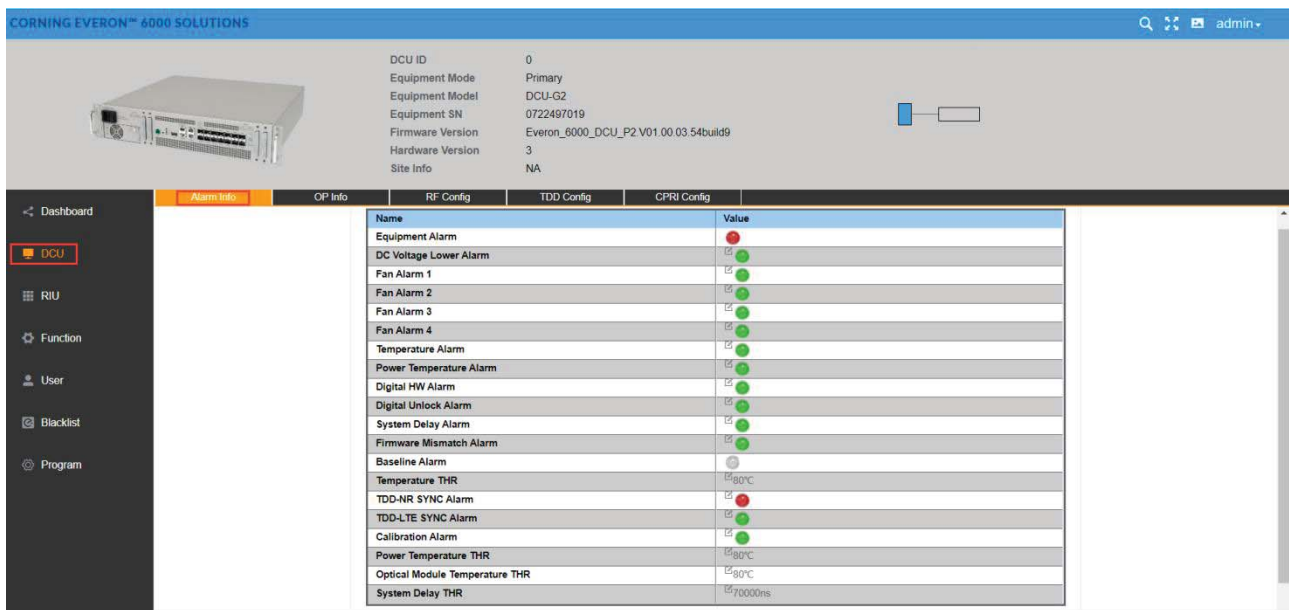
CORNING EVERON™ 6000 SOLUTIONS

admin

DCU ID 0
Equipment Mode Primary
Equipment Model DCU-G2
Equipment SN 0722497019
Firmware Version Everon_6000_DCU_P2.V01.00.03.54build9
Hardware Version 3
Site Info NA

Dashboard
DCU
RIU
Function
User
Blacklist
Program

Alarm Info | OP Info | RF Config | TDD Config | CPRI Config

| Name | Value |
|---|---|
| Equipment Alarm | |
| DC Voltage Lower Alarm | |
| Fan Alarm 1 | |
| Fan Alarm 2 | |
| Fan Alarm 3 | |
| Fan Alarm 4 | |
| Temperature Alarm | |
| Power Temperature Alarm | |
| Digital HW Alarm | |
| Digital Unlock Alarm | |
| System Delay Alarm | |
| Firmware Mismatch Alarm | |
| Baseline Alarm | |
| Temperature THR | 80℃ |
| TDD-NR SYNC Alarm | |
| TDD-LTE SYNC Alarm | |
| Calibration Alarm | |
| Power Temperature THR | 80℃ |
| Optical Module Temperature THR | 80℃ |
| System Delay THR | 70000ns |